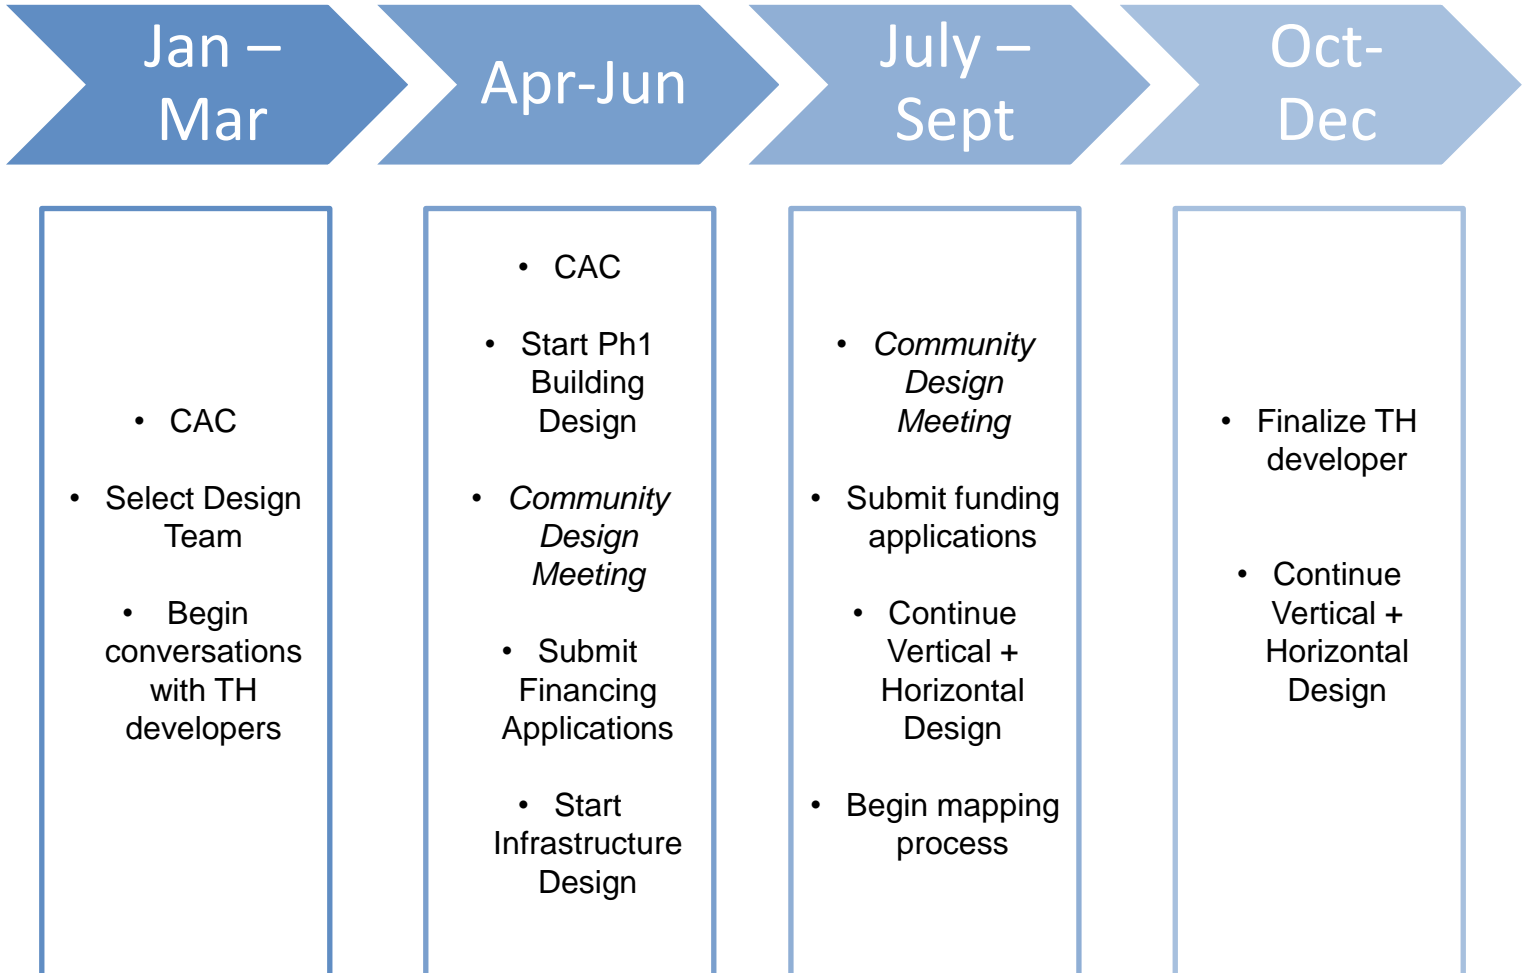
Jan – Mar

Apr-Jun

July – Sept

Oct-Dec

• CAC

• Select Design Team

• Begin conversations with TH developers

• CAC

• Start Ph1 Building Design

• *Community Design Meeting*

• Submit Financing Applications

• Start Infrastructure Design

• *Community Design Meeting*

• Submit funding applications

• Continue Vertical + Horizontal Design

• Begin mapping process

• Finalize TH developer

• Continue Vertical + Horizontal Design